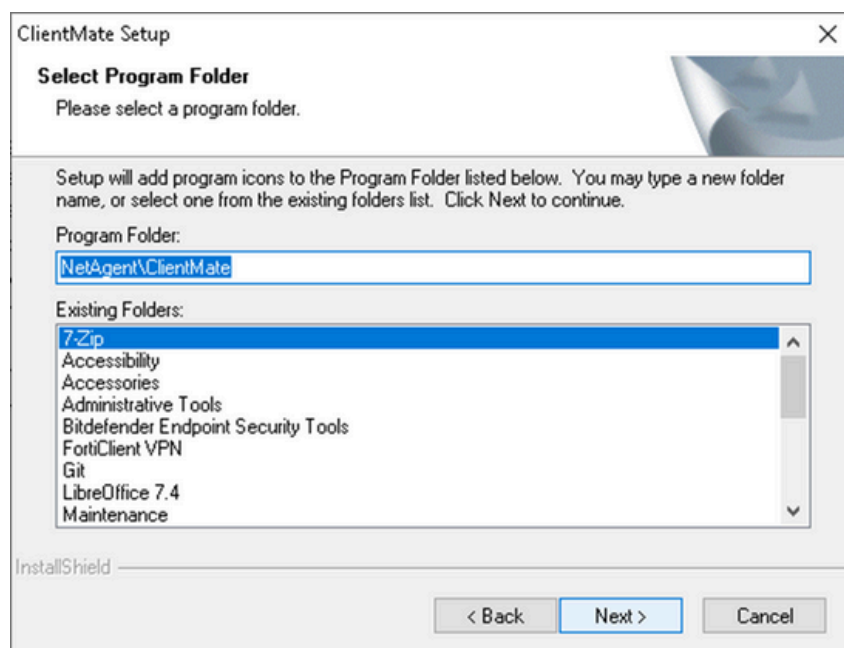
ClientMate Setup

×

Select Program Folder

Please select a program folder.

Setup will add program icons to the Program Folder listed below. You may type a new folder name, or select one from the existing folders list. Click Next to continue.

Program Folder:

NetAgent\ClientMate

Existing Folders:

7-Zip
Accessibility
Accessories
Administrative Tools
Bitdefender Endpoint Security Tools
FortiClient VPN
Git
LibreOffice 7.4
Maintenance

InstallShield

< Back

Next >

Cancel